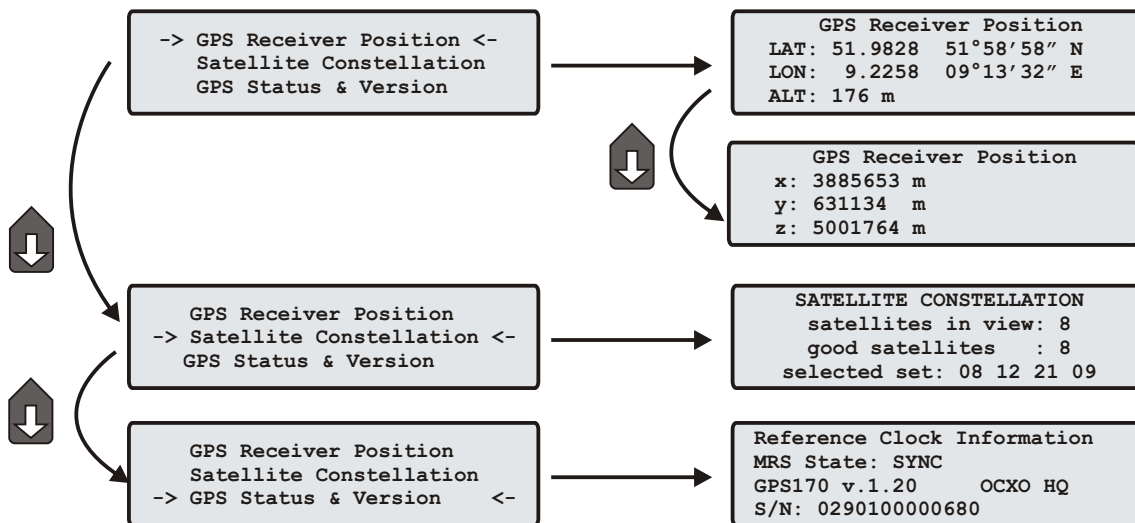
-> GPS Receiver Position <-
Satellite Constellation
GPS Status & Version

GPS Receiver Position
LAT: 51.9828 51°58′58″ N
LON: 9.2258 09°13′32″ E
ALT: 176 m

GPS Receiver Position
x: 3885653 m
y: 631134 m
z: 5001764 m

GPS Receiver Position
-> Satellite Constellation <-
GPS Status & Version

SATELLITE CONSTELLATION
satellites in view: 8
good satellites : 8
selected set: 08 12 21 09

GPS Receiver Position
Satellite Constellation
-> GPS Status & Version <-

Reference Clock Information
MRS State: SYNC
GPS170 v.1.20 OCXO HQ
S/N: 0290100000680